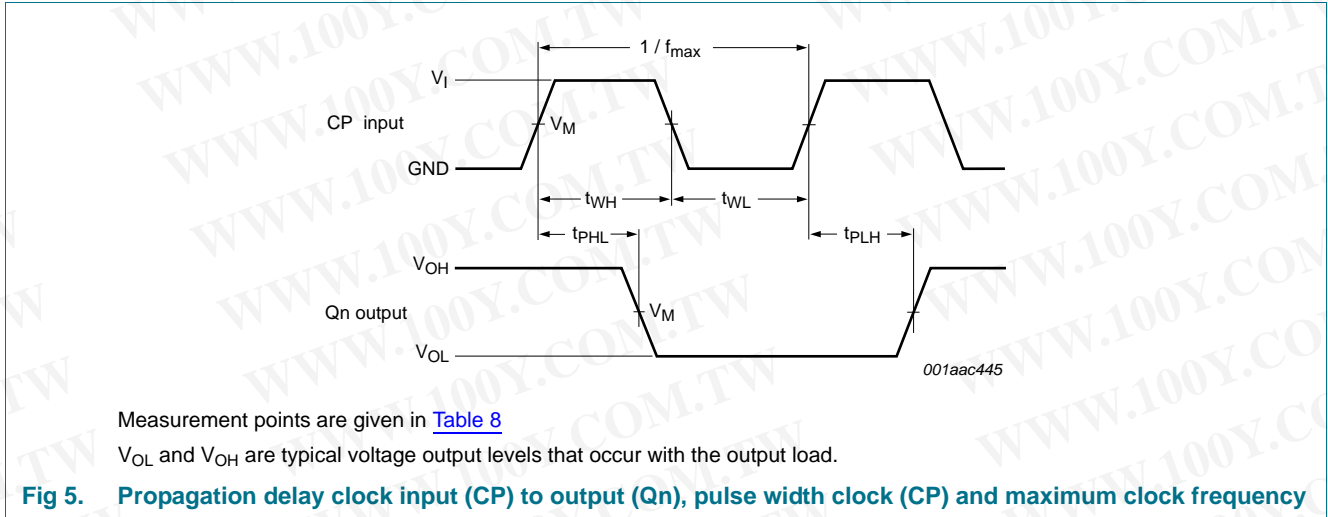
WWW.100Y.COM.TW

$1 / f_{max}$

$V_I$

CP input

$V_M$

GND

$t_{WH}$

$t_{WL}$

$t_{PHL}$

$t_{PLH}$

$V_{OH}$

Qn output

$V_M$

$V_{OL}$

001aac445

Measurement points are given in Table 8

$V_{OL}$ and $V_{OH}$ are typical voltage output levels that occur with the output load.

Fig 5. Propagation delay clock input (CP) to output (Qn), pulse width clock (CP) and maximum clock frequency